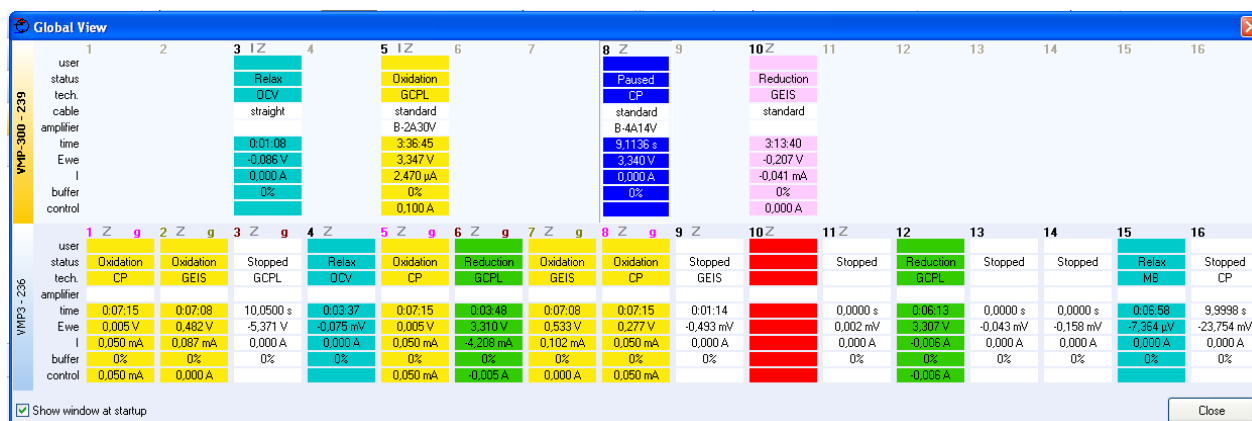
Global View

VMP-300 - 239

| | 1 | 2 | 3 Z | 4 | 5 Z | 6 | 7 | 8 Z | 9 | 10 Z | 11 | 12 | 13 | 14 | 15 | 16 |
|---|---|---|---|---|---|---|---|---|---|---|---|---|---|---|---|---|
| user | | | | | | | | | | | | | | | | |
| status | | | Relax | | Oxidation | | | Paused | | Reduction | | | | | | |
| tech. | | | OCV | | GCPL | | | CP | | GEIS | | | | | | |
| cable | | | straight | | standard | | | standard | | standard | | | | | | |
| amplifier | | | | | B-2A30V | | | B-4A14V | | | | | | | | |
| time | | | 0:01:08 | | 3:36:45 | | | 9,1136 s | | 3:13:40 | | | | | | |
| Ewe | | | -0,086 V | | 3,347 V | | | 3,340 V | | -0,207 V | | | | | | |
| I | | | 0,000 A | | 2,470 µA | | | 0,000 A | | -0,041 mA | | | | | | |
| buffer | | | 0% | | 0% | | | 0% | | 0% | | | | | | |
| control | | | | | 0,100 A | | | | | 0,000 A | | | | | | |

VMP3 - 236

| | 1 Z g | 2 Z g | 3 Z g | 4 Z | 5 Z g | 6 Z g | 7 Z g | 8 Z g | 9 Z | 10 Z | 11 Z | 12 | 13 | 14 | 15 | 16 |
|---|---|---|---|---|---|---|---|---|---|---|---|---|---|---|---|---|
| user | | | | | | | | | | | | | | | | |
| status | Oxidation | Oxidation | Stopped | Relax | Oxidation | Reduction | Oxidation | Oxidation | Stopped | | Stopped | Reduction | Stopped | Stopped | Relax | Stopped |
| tech. | CP | GEIS | GCPL | OCV | CP | GCPL | GEIS | CP | GEIS | | | GCPL | | | MB | CP |
| amplifier | | | | | | | | | | | | | | | | |
| time | 0:07:15 | 0:07:08 | 10,0500 s | 0:03:37 | 0:07:15 | 0:03:48 | 0:07:08 | 0:07:15 | 0:01:14 | | 0,0000 s | 0:06:13 | 0,0000 s | 0,0000 s | 0:06:58 | 9,9998 s |
| Ewe | 0,005 V | 0,482 V | -5,371 V | -0,075 mV | 0,005 V | 3,310 V | 0,533 V | 0,277 V | -0,493 mV | | 0,002 mV | 3,307 V | -0,043 mV | -0,158 mV | -7,364 µV | -23,754 mV |
| I | 0,050 mA | 0,087 mA | 0,000 A | 0,000 A | 0,050 mA | -4,208 mA | 0,102 mA | 0,050 mA | 0,000 A | | 0,000 A | -0,006 A | 0,000 A | 0,000 A | 0,000 A | 0,000 A |
| buffer | 0% | 0% | 0% | 0% | 0% | 0% | 0% | 0% | 0% | | 0% | 0% | 0% | 0% | 0% | 0% |
| control | 0,050 mA | 0,000 A | | | 0,050 mA | -0,005 A | 0,000 A | 0,050 mA | | | | -0,006 A | | | | |

Show window at startup

Close